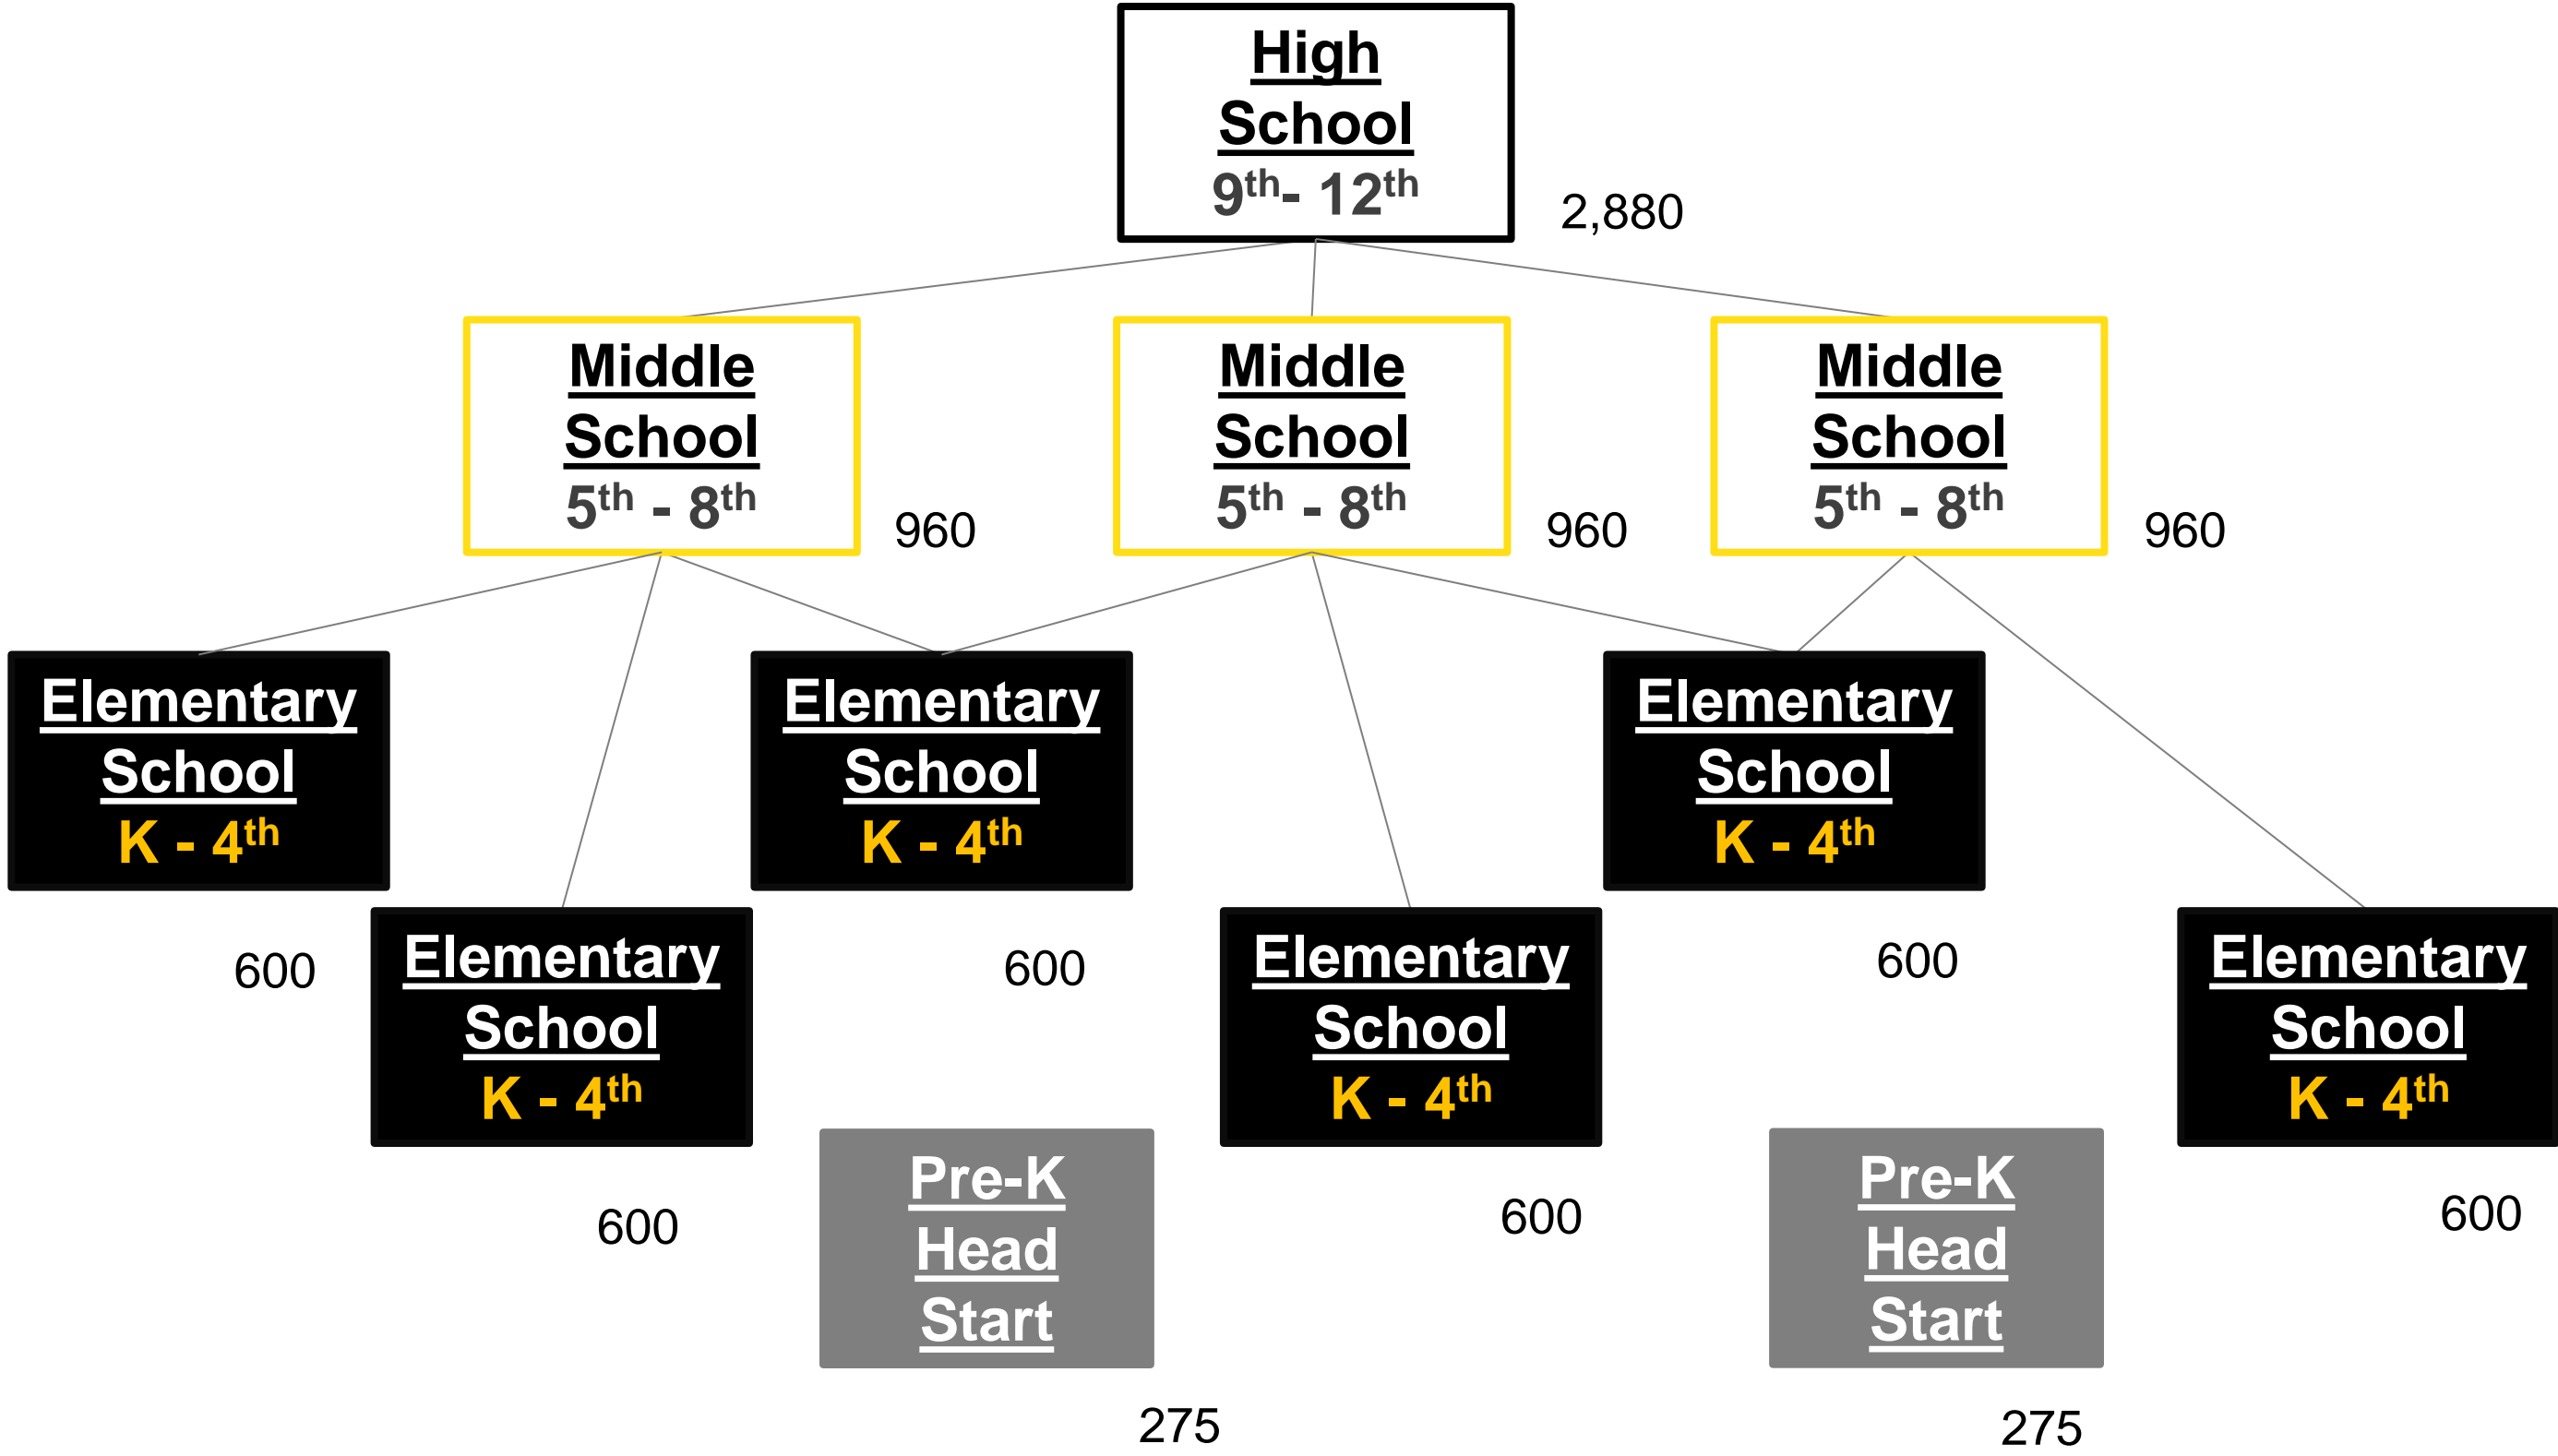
High School
$9^{th}$- $12^{th}$

2,880

Middle School
$5^{th}$ - $8^{th}$

960

Middle School
$5^{th}$ - $8^{th}$

960

Middle School
$5^{th}$ - $8^{th}$

960

Elementary School
K - $4^{th}$

Elementary School
K - $4^{th}$

Elementary School
K - $4^{th}$

600

Elementary School
K - $4^{th}$

600

Elementary School
K - $4^{th}$

600

Elementary School
K - $4^{th}$

600

Pre-K Head Start

600

Pre-K Head Start

600

275

275